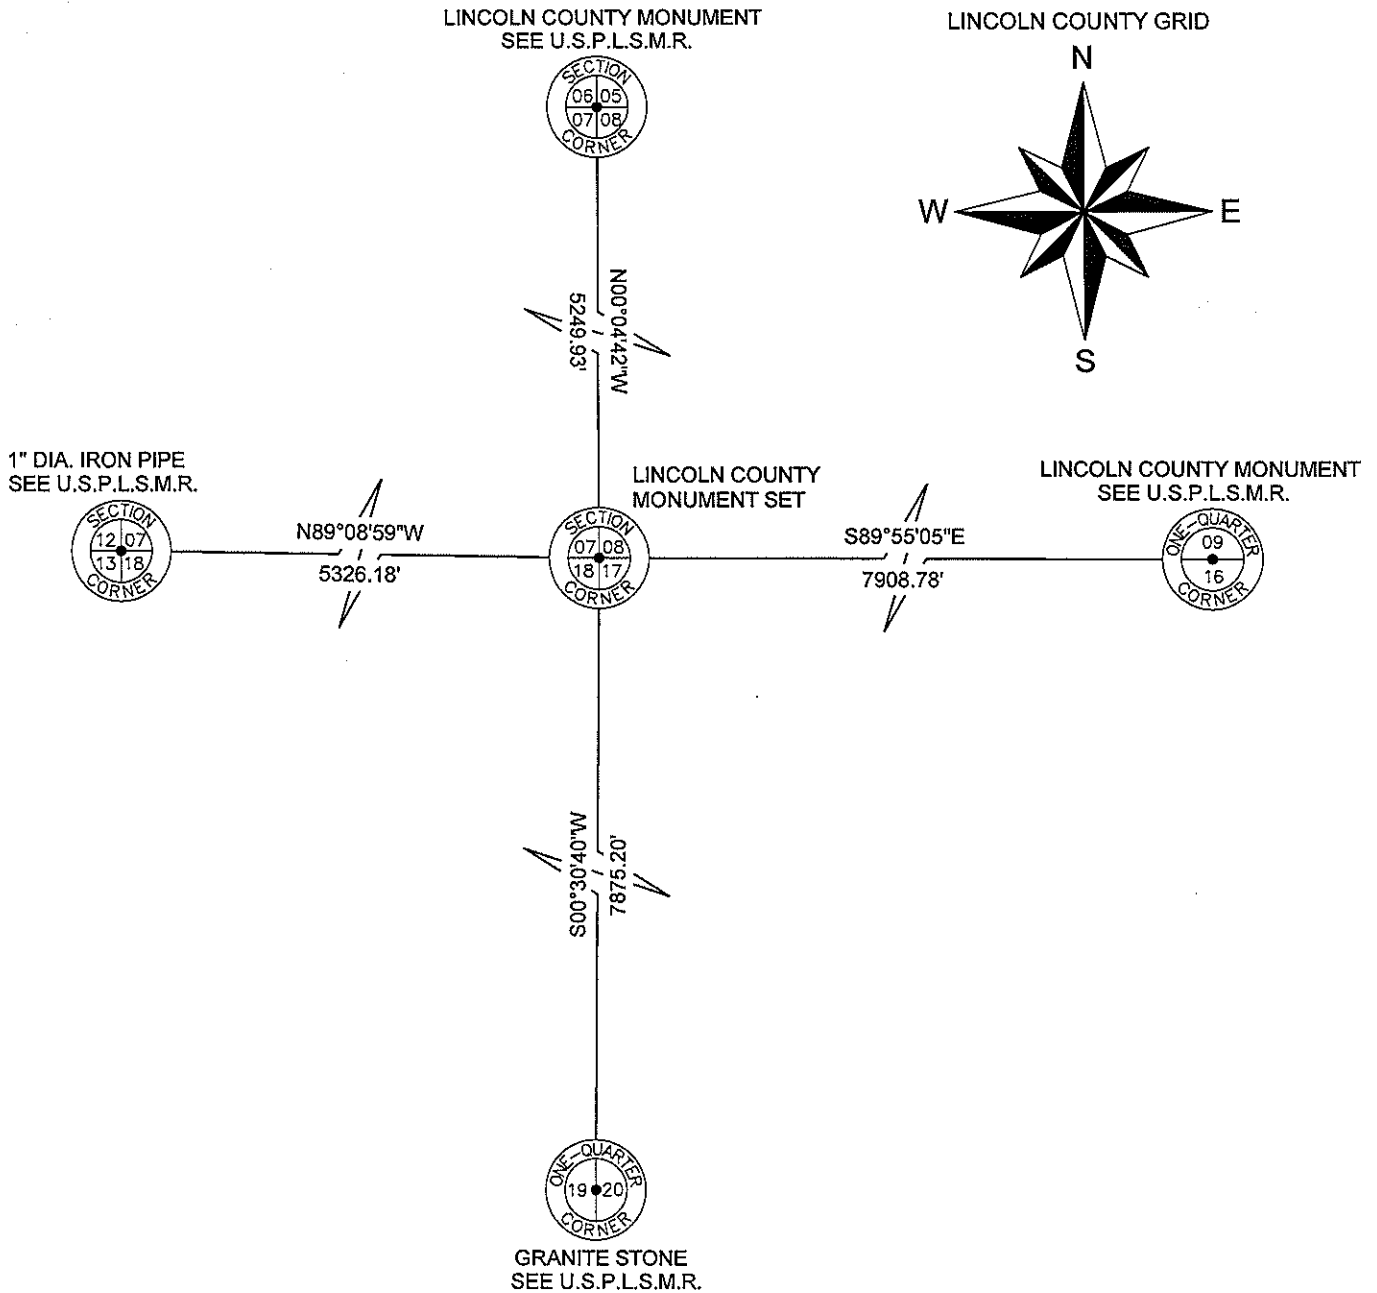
LINCOLN COUNTY MONUMENT
SEE U.S.P.L.S.M.R.

SECTION
06 05
07 08
CORNER

LINCOLN COUNTY GRID

N
W
E
S

N00°04'42"W
5249.93'

1" DIA. IRON PIPE
SEE U.S.P.L.S.M.R.

SECTION
12 07
13 18
CORNER

N89°08'59"W
5326.18'

LINCOLN COUNTY
MONUMENT SET

SECTION
07 08
18 17
CORNER

S89°55'05"E
7908.78'

LINCOLN COUNTY MONUMENT
SEE U.S.P.L.S.M.R.

ONE-QUARTER
09
16
CORNER

S00°30'40"W
7875.20'

ONE-QUARTER
19 20
CORNER

GRANITE STONE
SEE U.S.P.L.S.M.R.